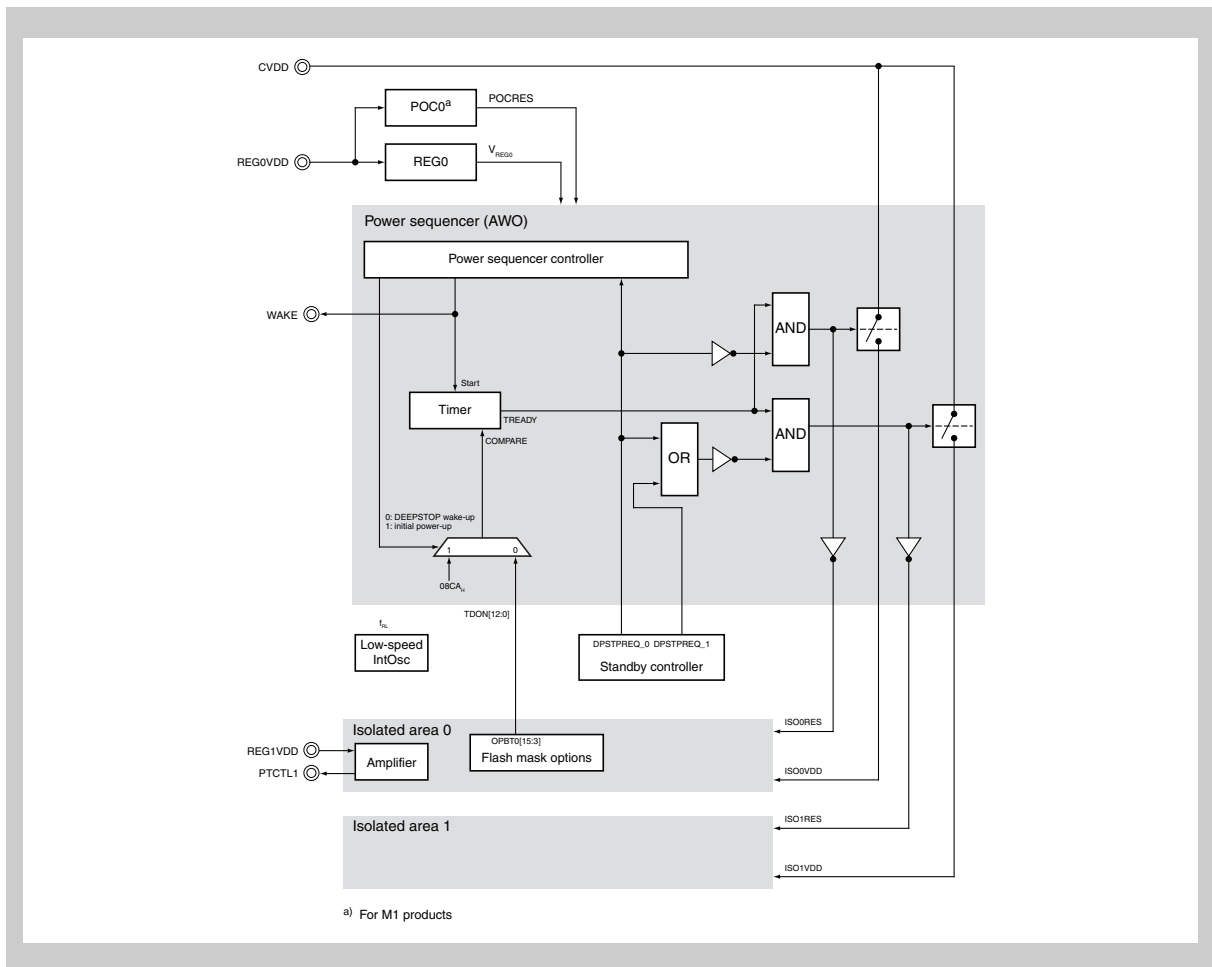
CVDD

POC0$^{a}$

POCRES

REG0VDD

REG0

$V_{REG0}$

Power sequencer (AWO)

Power sequencer controller

WAKE

AND

Start

Timer

TREADY

AND

COMPARE

OR

0: DEEPSTOP wake-up
1: initial power-up

1

0

$08CA_H$

TDON[12:0]

$f_{RL}$

Low-speed IntOsc

DPSTPREQ_0 DPSTPREQ_1

Standby controller

Isolated area 0

ISO0RES

REG1VDD

OPBT0[15:3]

Amplifier

Flash mask options

PTCTL1

ISO0VDD

Isolated area 1

ISO1RES

ISO1VDD

a) For M1 products